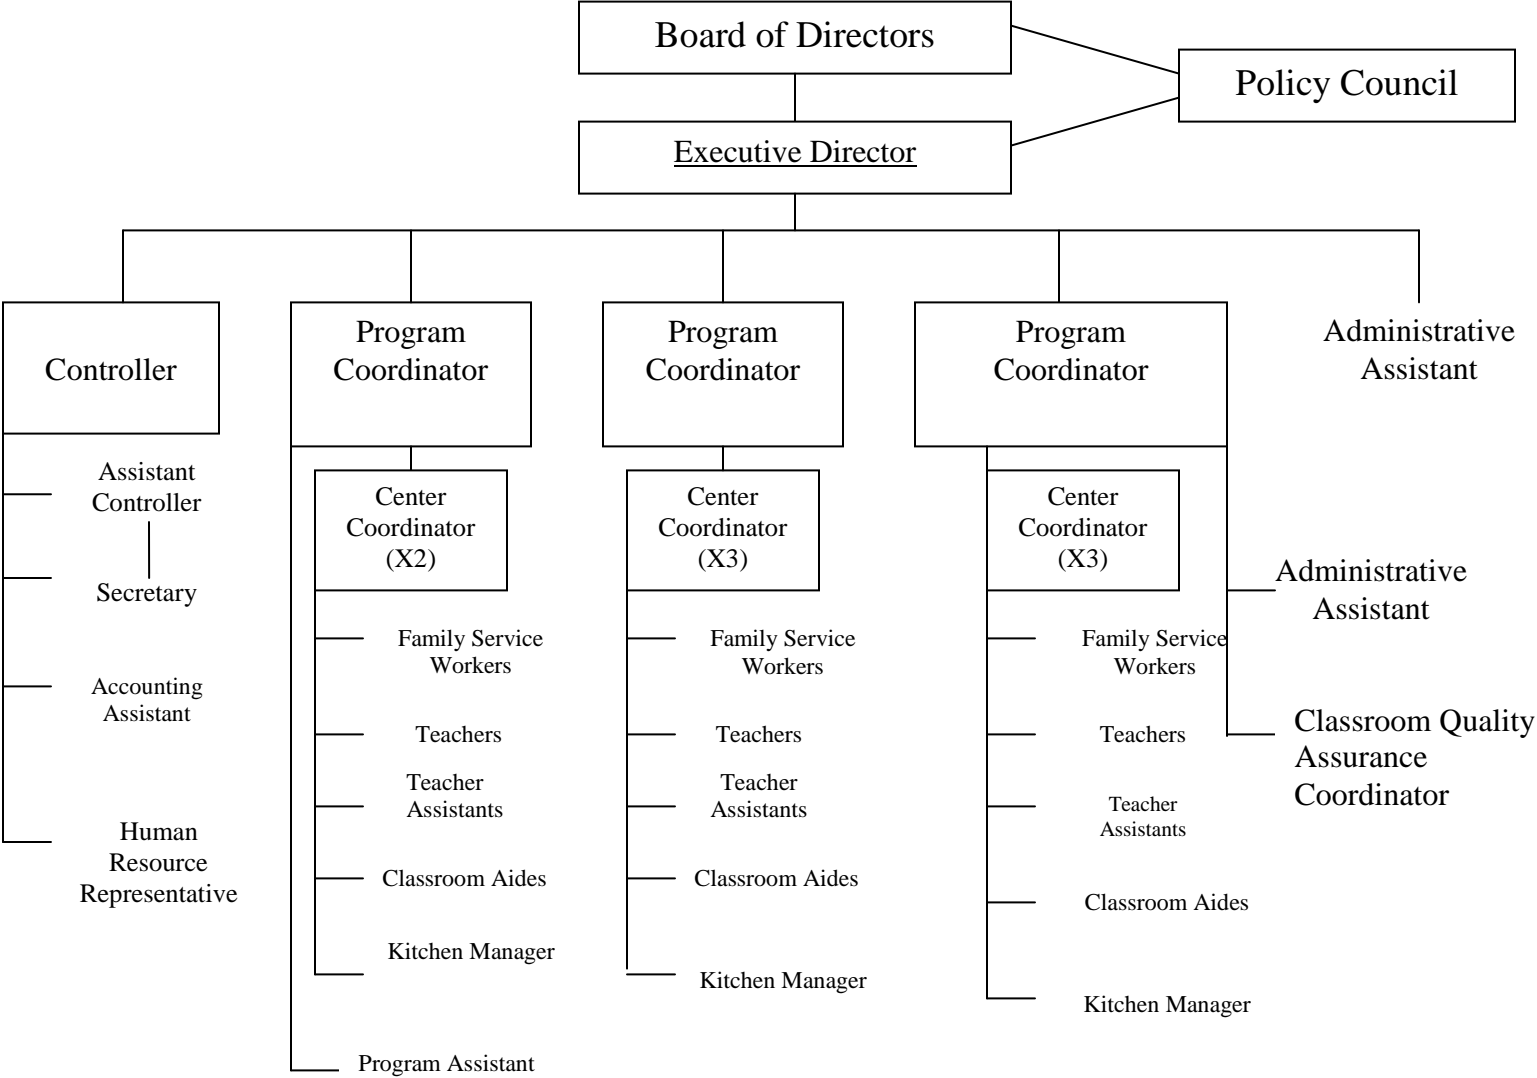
Board of Directors

Policy Council

Executive Director

Controller

Assistant Controller

Secretary

Accounting Assistant

Human Resource Representative

Program Coordinator

Center Coordinator (X2)

Family Service Workers

Teachers

Teacher Assistants

Classroom Aides

Kitchen Manager

Program Assistant

Program Coordinator

Center Coordinator (X3)

Family Service Workers

Teachers

Teacher Assistants

Classroom Aides

Kitchen Manager

Program Coordinator

Center Coordinator (X3)

Family Service Workers

Teachers

Teacher Assistants

Classroom Aides

Kitchen Manager

Administrative Assistant

Classroom Quality Assurance Coordinator

Administrative Assistant